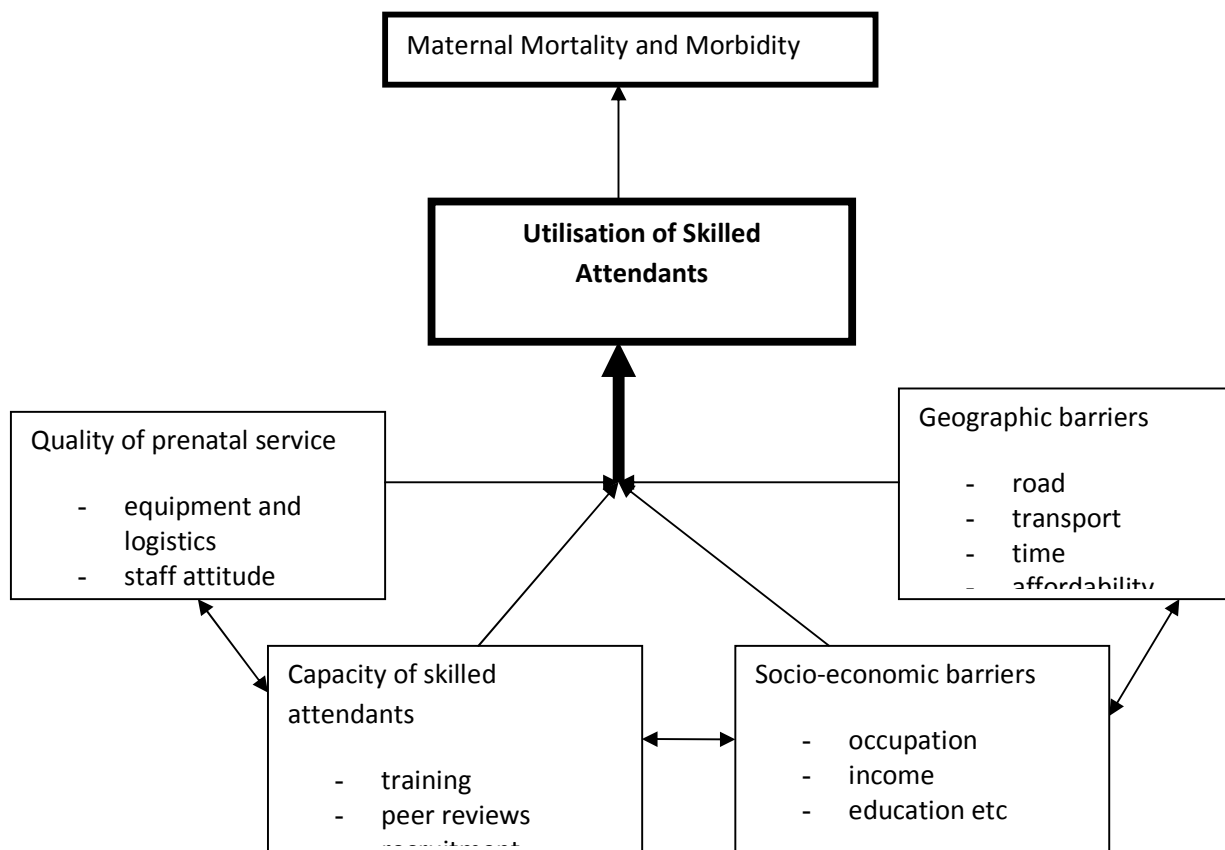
Maternal Mortality and Morbidity

**Utilisation of Skilled Attendants**

Quality of prenatal service

- equipment and logistics
- staff attitude

Geographic barriers

- road
- transport
- time
- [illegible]

Capacity of skilled attendants

- training
- peer reviews
- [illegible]

Socio-economic barriers

- occupation
- income
- education etc